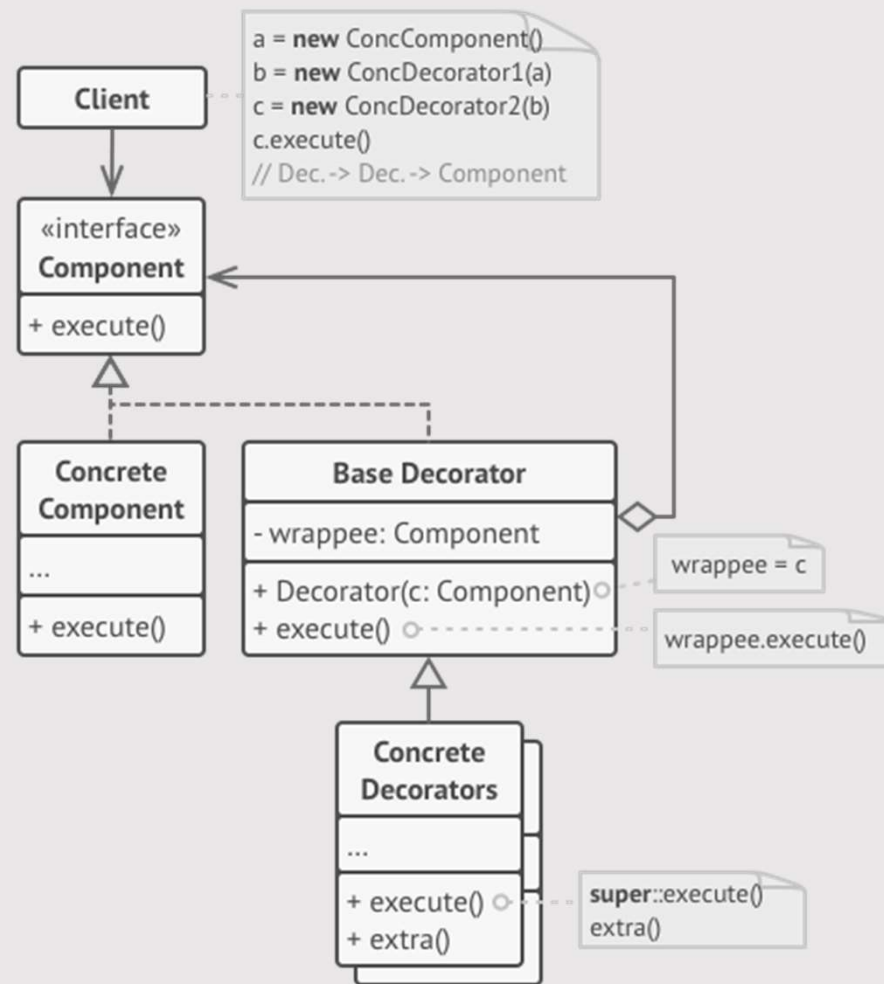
a = **new** ConcComponent()
b = **new** ConcDecorator1(a)
c = **new** ConcDecorator2(b)
c.execute()
// Dec. -> Dec. -> Component

Client

«interface»
Component

+ execute()

Concrete Component

...

+ execute()

Base Decorator

- wrappee: Component

+ Decorator(c: Component)
+ execute()

wrappee = c

wrappee.execute()

Concrete Decorators

...

+ execute()
+ extra()

**super**::execute()
extra()